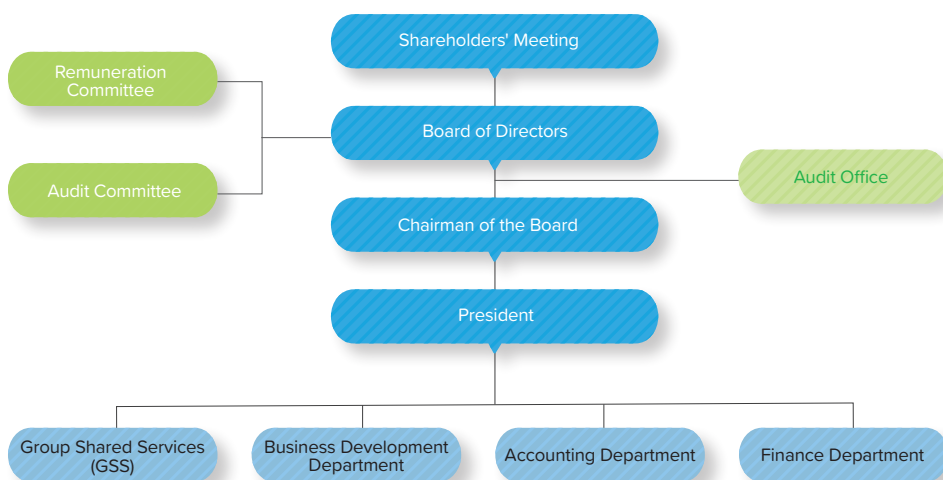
Shareholders' Meeting

Remuneration Committee

Board of Directors

Audit Committee

Audit Office

Chairman of the Board

President

Group Shared Services (GSS)

Business Development Department

Accounting Department

Finance Department